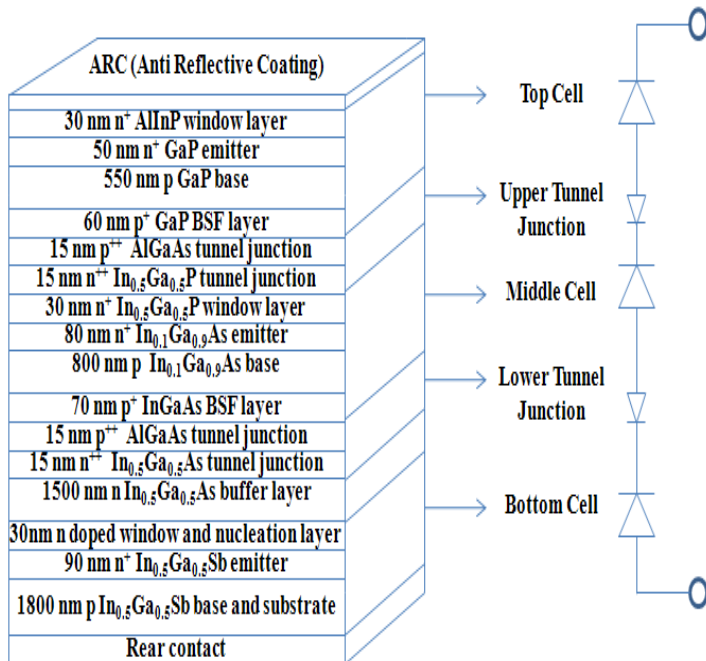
ARC (Anti Reflective Coating)

30 nm n$^+$ AlInP window layer

50 nm n$^+$ GaP emitter

550 nm p GaP base

60 nm p$^+$ GaP BSF layer

15 nm p$^{++}$ AlGaAs tunnel junction

15 nm n$^{++}$ In$_{0.5}$Ga$_{0.5}$P tunnel junction

30 nm n$^+$ In$_{0.5}$Ga$_{0.5}$P window layer

80 nm n$^+$ In$_{0.1}$Ga$_{0.9}$As emitter

800 nm p In$_{0.1}$Ga$_{0.9}$As base

70 nm p$^+$ InGaAs BSF layer

15 nm p$^{++}$ AlGaAs tunnel junction

15 nm n$^{++}$ In$_{0.5}$Ga$_{0.5}$As tunnel junction

1500 nm n In$_{0.5}$Ga$_{0.5}$As buffer layer

30nm n doped window and nucleation layer

90 nm n$^+$ In$_{0.5}$Ga$_{0.5}$Sb emitter

1800 nm p In$_{0.5}$Ga$_{0.5}$Sb base and substrate

Rear contact

Top Cell

Upper Tunnel Junction

Middle Cell

Lower Tunnel Junction

Bottom Cell